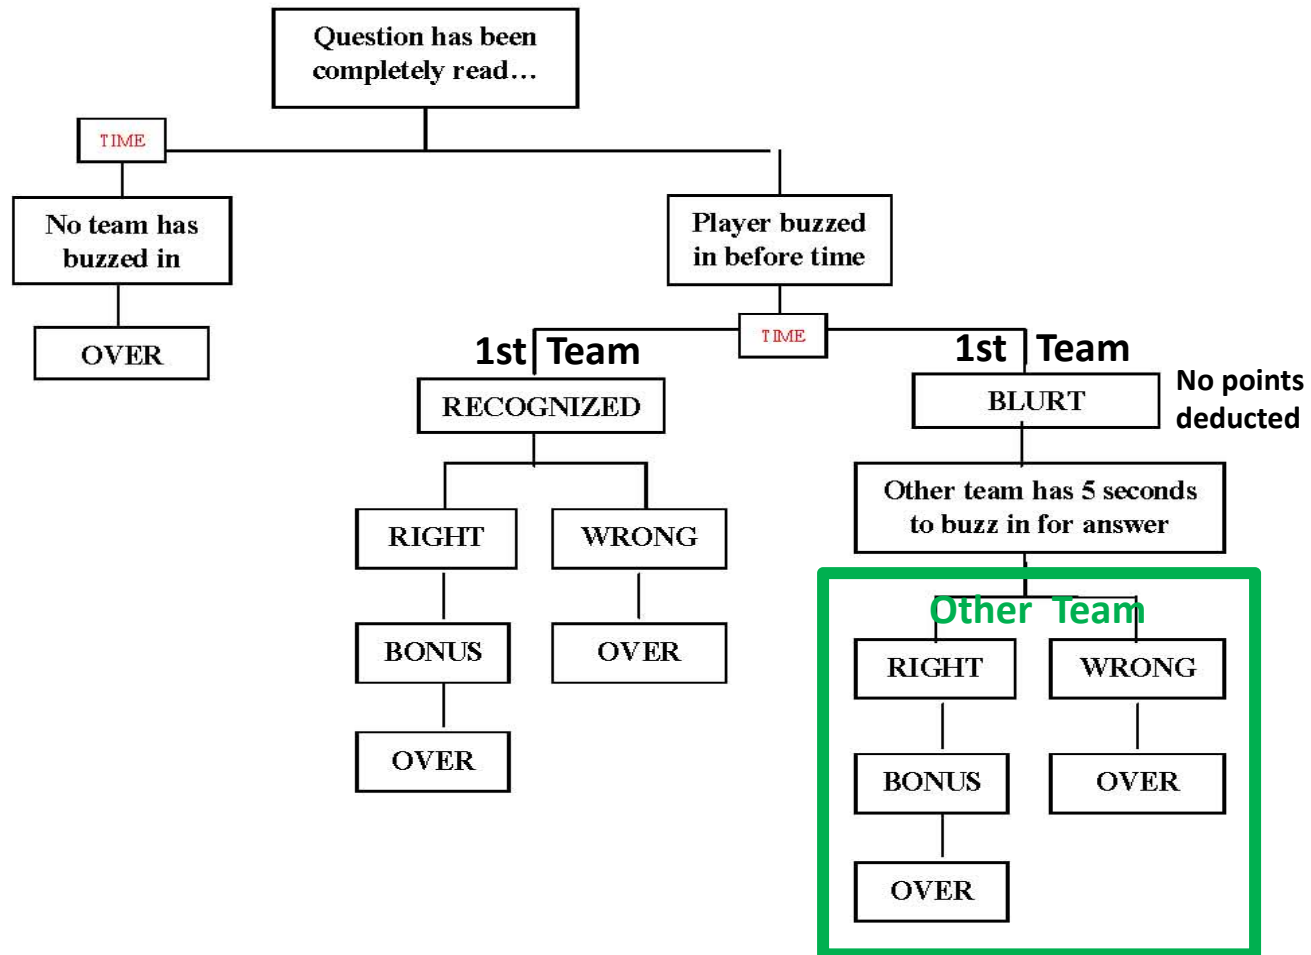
Question has been completely read…

TIME

No team has buzzed in

OVER

Player buzzed in before time

TIME

1st Team

RECOGNIZED

RIGHT

BONUS

OVER

WRONG

OVER

1st Team

BLURT

No points deducted

Other team has 5 seconds to buzz in for answer

Other Team

RIGHT

BONUS

OVER

WRONG

OVER